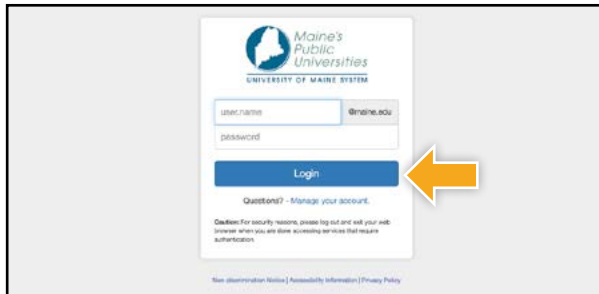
Maine's Public Universities

UNIVERSITY OF MAINE SYSTEM

user.name

@maine.edu

password

Login

Questions? - Manage your account.

Caution: For security reasons, please log out and exit your web browser when you are done accessing services that require authentication.

Non-discrimination Notice | Accessibility Information | Privacy Policy